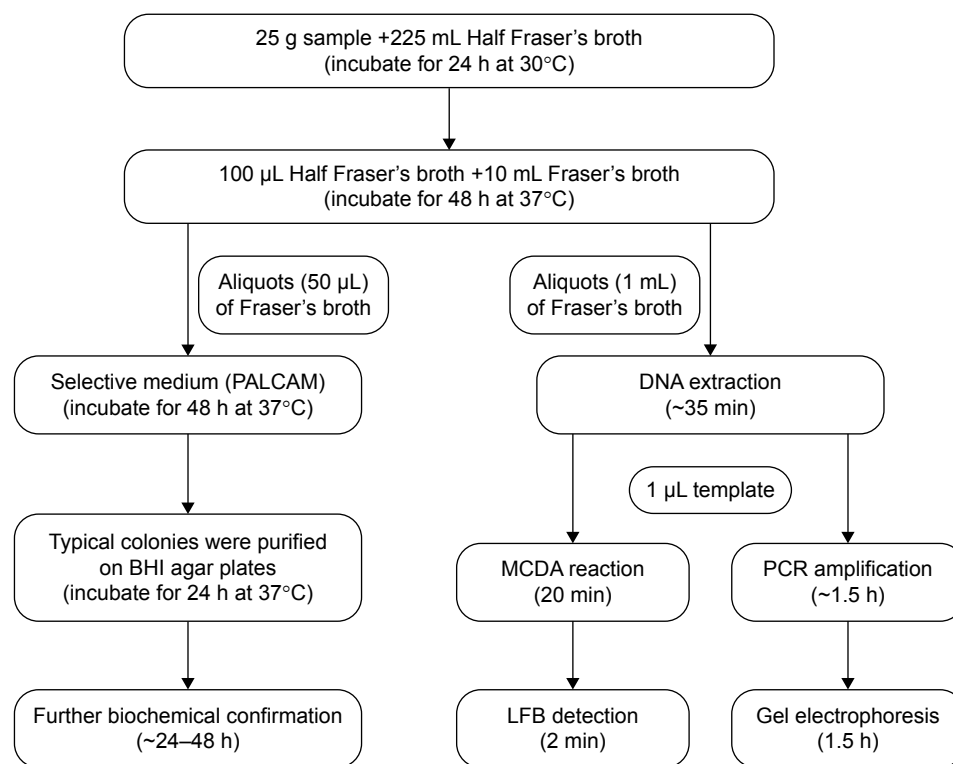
25 g sample +225 mL Half Fraser's broth
(incubate for 24 h at 30°C)

100 μL Half Fraser's broth +10 mL Fraser's broth
(incubate for 48 h at 37°C)

Aliquots (50 μL)
of Fraser's broth

Aliquots (1 mL)
of Fraser's broth

Selective medium (PALCAM)
(incubate for 48 h at 37°C)

DNA extraction
(~35 min)

1 μL template

Typical colonies were purified on BHI agar plates
(incubate for 24 h at 37°C)

MCDA reaction
(20 min)

PCR amplification
(~1.5 h)

Further biochemical confirmation
(~24–48 h)

LFB detection
(2 min)

Gel electrophoresis
(1.5 h)